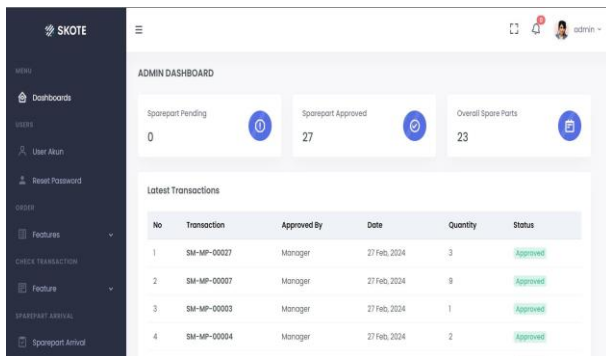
SKOTE

MENU

Dashboards

USERS

User Akun

Reset Password

ORDER

Features

CHECK TRANSACTION

Feature

SPAREPART ARRIVAL

Sparepart Arrival

0 admin

ADMIN DASHBOARD

Sparepart Pending
0

Sparepart Approved
27

Overall Spare Parts
23

Latest Transactions

| No | Transaction | Approved By | Date | Quantity | Status |
|---|---|---|---|---|---|
| 1 | SM-MP-00027 | Manager | 27 Feb, 2024 | 3 | Approved |
| 2 | SM-MP-00007 | Manager | 27 Feb, 2024 | 9 | Approved |
| 3 | SM-MP-00003 | Manager | 27 Feb, 2024 | 1 | Approved |
| 4 | SM-MP-00004 | Manager | 27 Feb, 2024 | 2 | Approved |